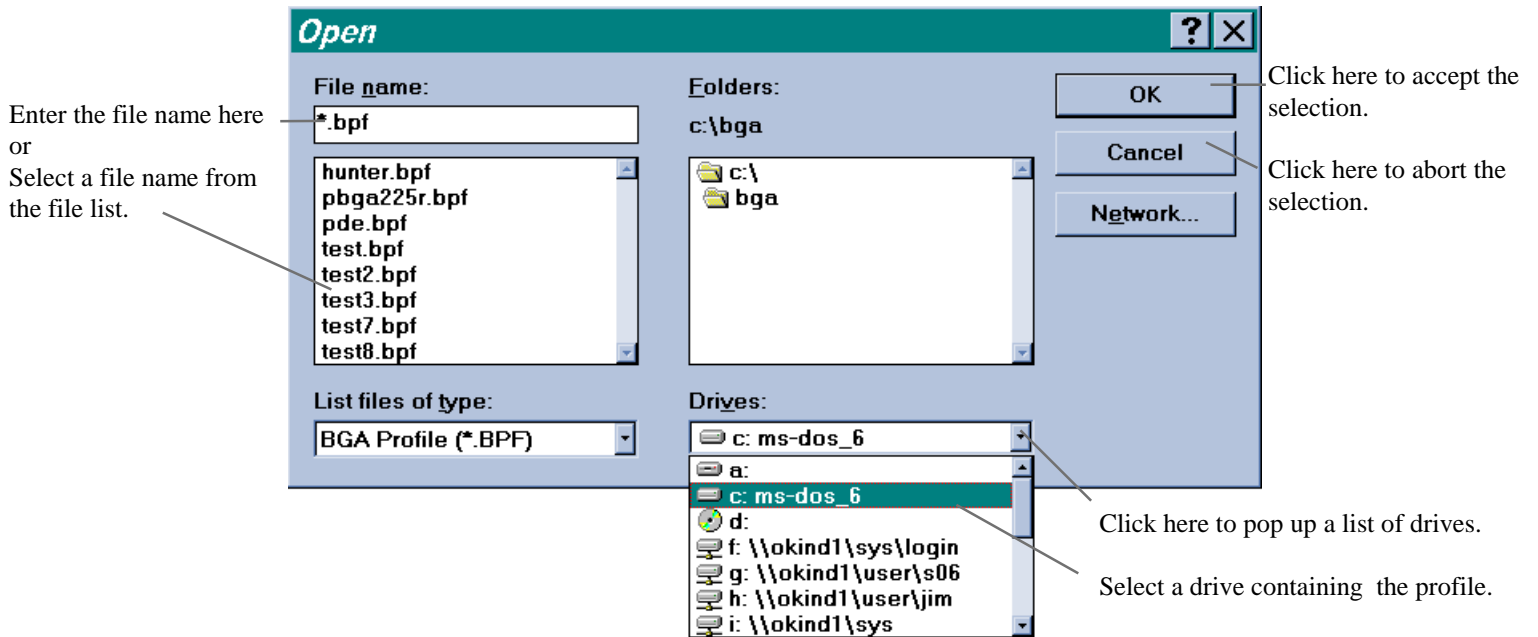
Open

?

File name:

*.bpf

hunter.bpf
pbga225r.bpf
pde.bpf
test.bpf
test2.bpf
test3.bpf
test7.bpf
test8.bpf

Folders:

c:\bga

c:\
bga

OK

Cancel

Network...

List files of type:

BGA Profile (*.BPF)

Drives:

c: ms-dos_6

a:
c: ms-dos_6
d:
f: \\okind1\sys\login
g: \\okind1\user\s06
h: \\okind1\user\jim
i: \\okind1\sys

Enter the file name here
or
Select a file name from the file list.

Click here to accept the selection.

Click here to abort the selection.

Click here to pop up a list of drives.

Select a drive containing the profile.